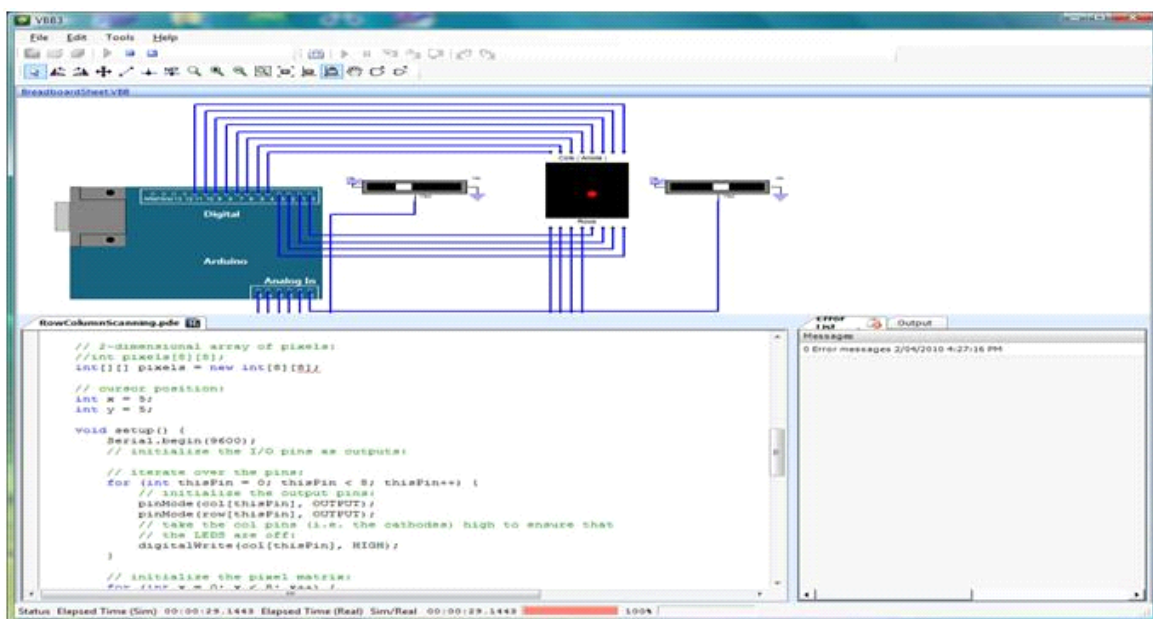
VBB3

File Edit Tools Help

BreadboardSheet.VBB

Digital

Arduino

Analog In

Cols ( Anode )

Rows

RowColumnScanning.pde

// 2-dimensional array of pixels:
//int pixels[8][8];
int[][] pixels = new int[8][8];

// cursor position:
int x = 5;
int y = 5;

void setup() {
    Serial.begin(9600);
    // initialize the I/O pins as outputs:

    // iterate over the pins:
    for (int thisPin = 0; thisPin < 8; thisPin++) {
        // initialize the output pins:
        pinMode(col[thisPin], OUTPUT);
        pinMode(row[thisPin], OUTPUT);
        // take the col pins (i.e. the cathodes) high to ensure that
        // the LEDS are off:
        digitalWrite(col[thisPin], HIGH);
    }

    // initialize the pixel matrix:
    for (int x = 0; x < 8; x++) {

Error List

Output

Messages

0 Error messages 2/04/2010 4:27:16 PM

Status Elapsed Time (Sim) 00:00:29.1443 Elapsed Time (Real) Sim/Real 00:00:29.1443 100%